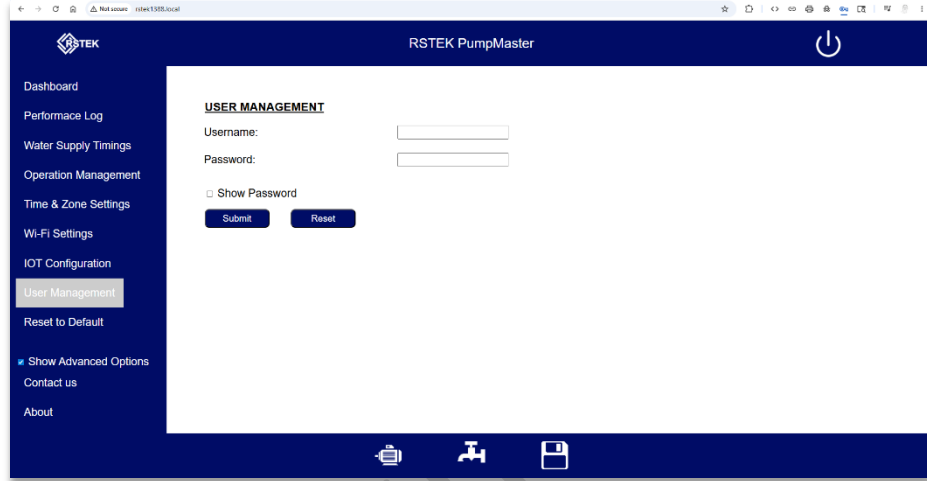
Not secure rstek1508.local

RSTEK

RSTEK PumpMaster

Dashboard
Performace Log
Water Supply Timings
Operation Management
Time & Zone Settings
Wi-Fi Settings
IOT Configuration
User Management
Reset to Default
Show Advanced Options
Contact us
About

USER MANAGEMENT

Username:

Password:

Show Password

Submit Reset